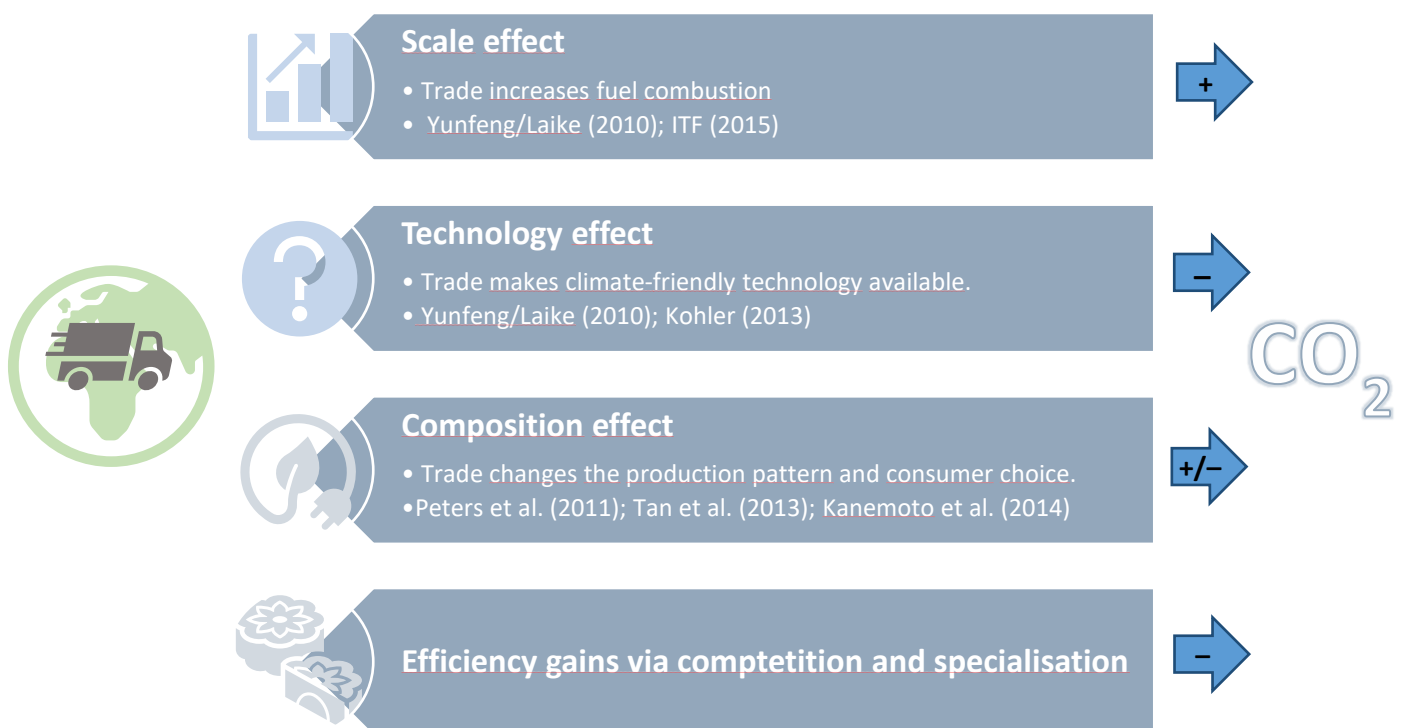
Scale effect

• Trade increases fuel combustion

• Yunfeng/Laike (2010); ITF (2015)

+

Technology effect

• Trade makes climate-friendly technology available.

• Yunfeng/Laike (2010); Kohler (2013)

–

$CO_2$

Composition effect

• Trade changes the production pattern and consumer choice.

•Peters et al. (2011); Tan et al. (2013); Kanemoto et al. (2014)

+/–

Efficiency gains via comptetition and specialisation

–